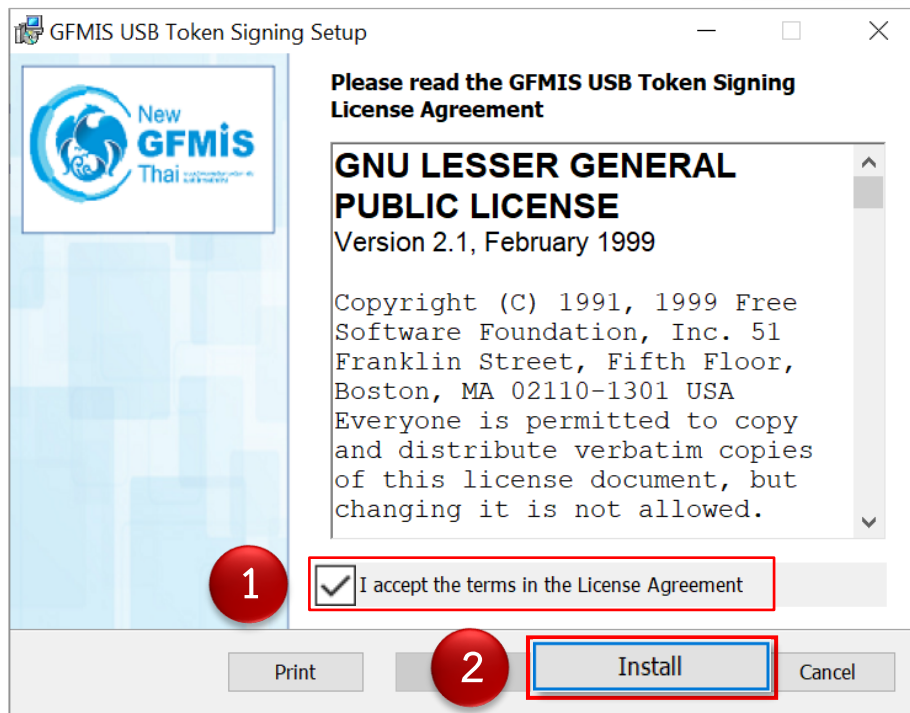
GFMIS USB Token Signing Setup

New GFMIS Thai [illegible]

Please read the GFMIS USB Token Signing License Agreement

GNU LESSER GENERAL PUBLIC LICENSE
Version 2.1, February 1999

Copyright (C) 1991, 1999 Free Software Foundation, Inc. 51 Franklin Street, Fifth Floor, Boston, MA 02110-1301 USA Everyone is permitted to copy and distribute verbatim copies of this license document, but changing it is not allowed.

1

I accept the terms in the License Agreement

Print

2

Install

Cancel